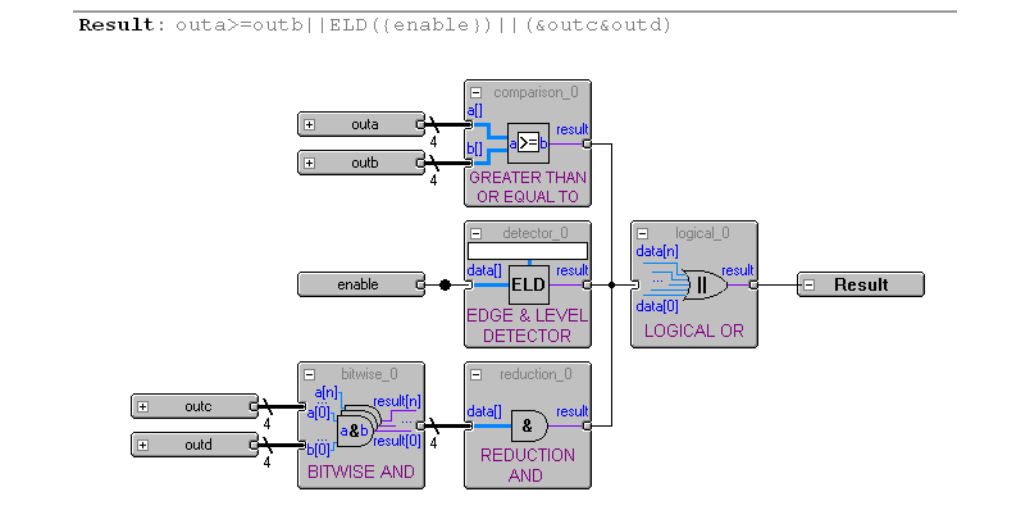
**Result**: outa>=outb||ELD({enable})||(&outc&outd)

outa
4
outb
4
comparison_0
a[]
b[]
a >= b
result
GREATER THAN OR EQUAL TO

enable
detector_0
data[]
ELD
result
EDGE & LEVEL DETECTOR

logical_0
data[n]
...
data[0]
||
result
LOGICAL OR

Result

outc
4
outd
4
bitwise_0
a[n]
a[0]
b[0]
a&b
result[n]
...
result[0]
4
BITWISE AND

reduction_0
data[]
&
result
REDUCTION AND